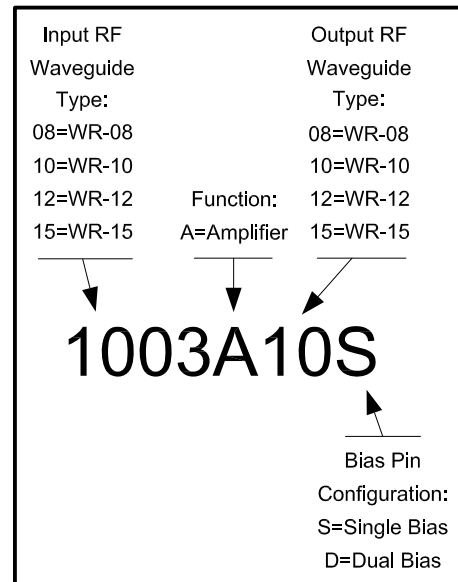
Input RF Waveguide Type:
08=WR-08
10=WR-10
12=WR-12
15=WR-15

Function:
A=Amplifier

Output RF Waveguide Type:
08=WR-08
10=WR-10
12=WR-12
15=WR-15

1003A10S

Bias Pin Configuration:
S=Single Bias
D=Dual Bias